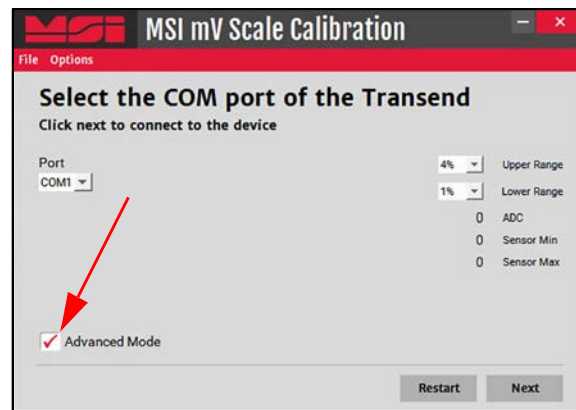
MSI MSI mV Scale Calibration

File Options

Select the COM port of the Transend

Click next to connect to the device

Port
COM1

4% Upper Range
1% Lower Range
0 ADC
0 Sensor Min
0 Sensor Max

Advanced Mode

Restart Next